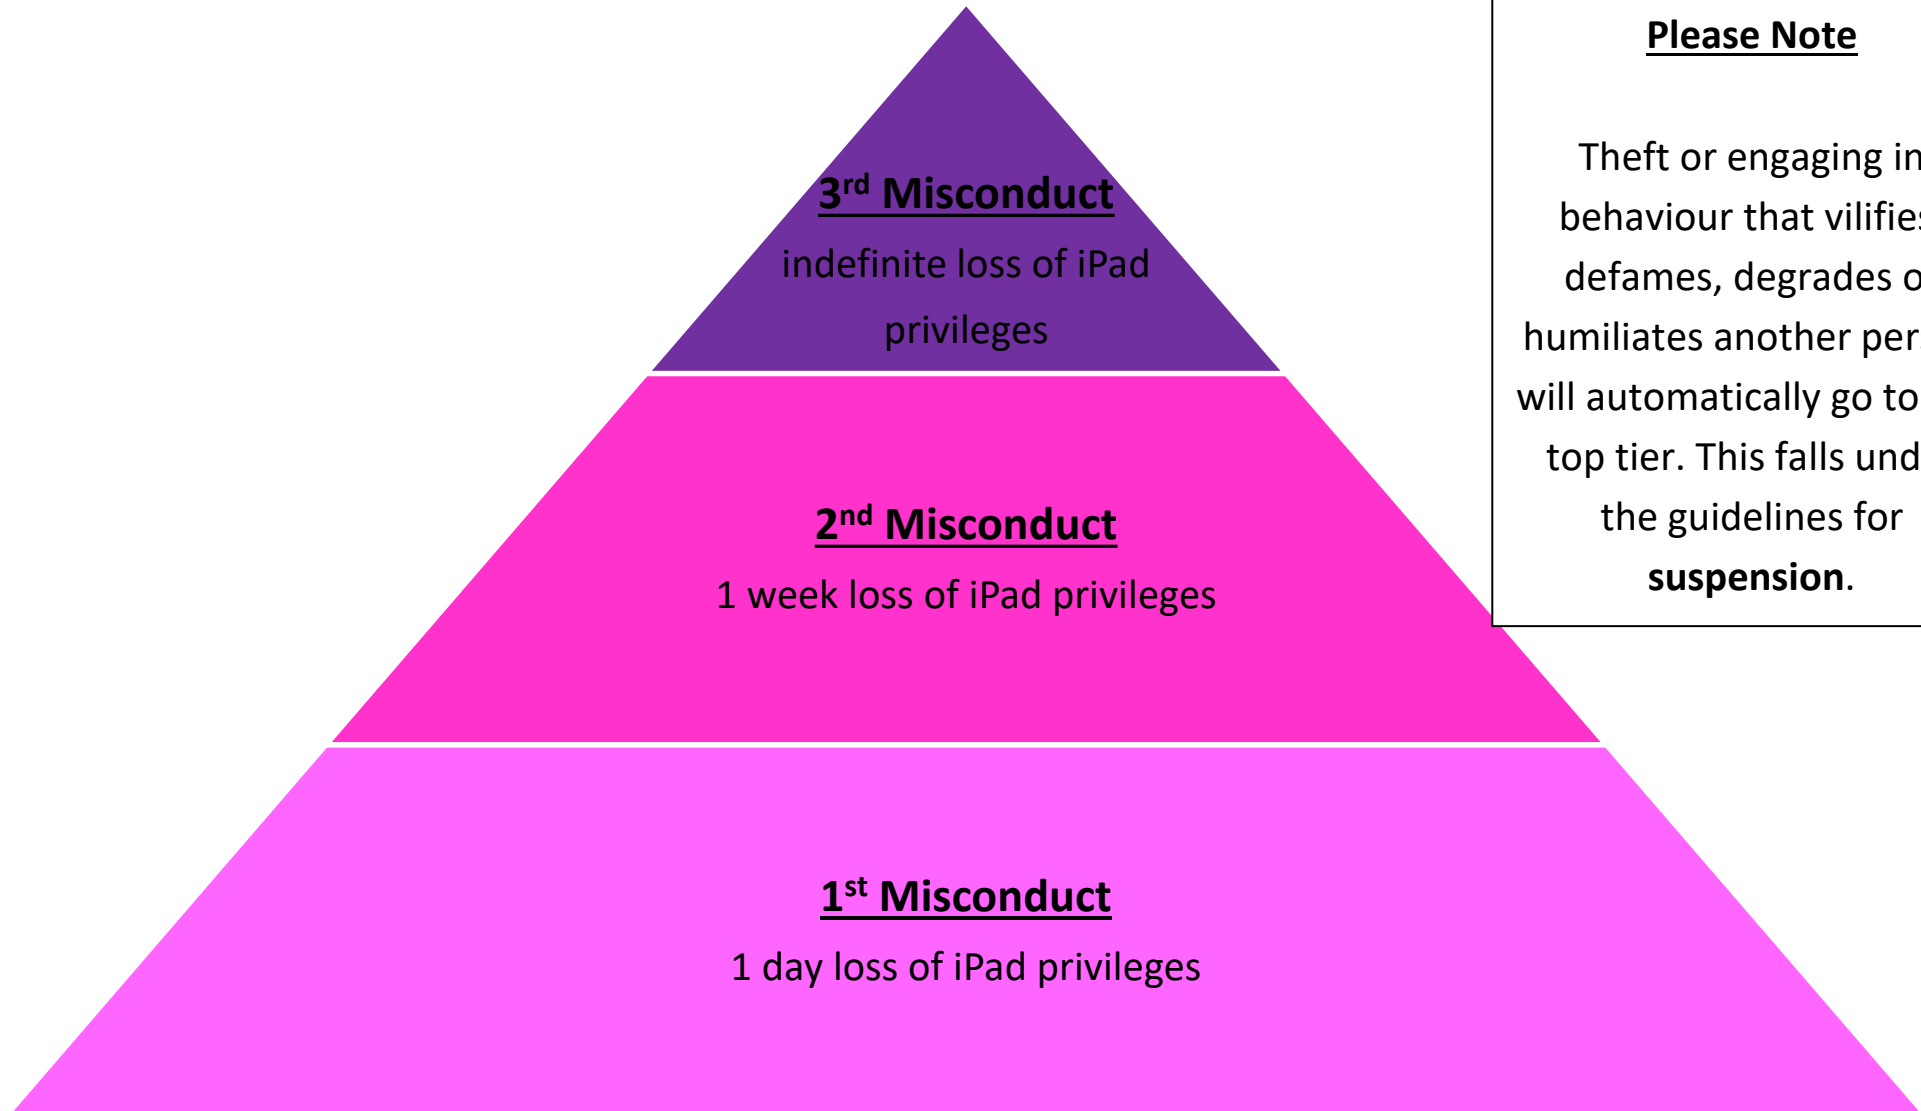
3rd Misconduct
indefinite loss of iPad privileges

2nd Misconduct
1 week loss of iPad privileges

1st Misconduct
1 day loss of iPad privileges

Please Note

Theft or engaging in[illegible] behaviour that vilifie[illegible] defames, degrades o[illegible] humiliates another per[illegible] will automatically go to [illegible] top tier. This falls und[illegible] the guidelines for **suspension**.